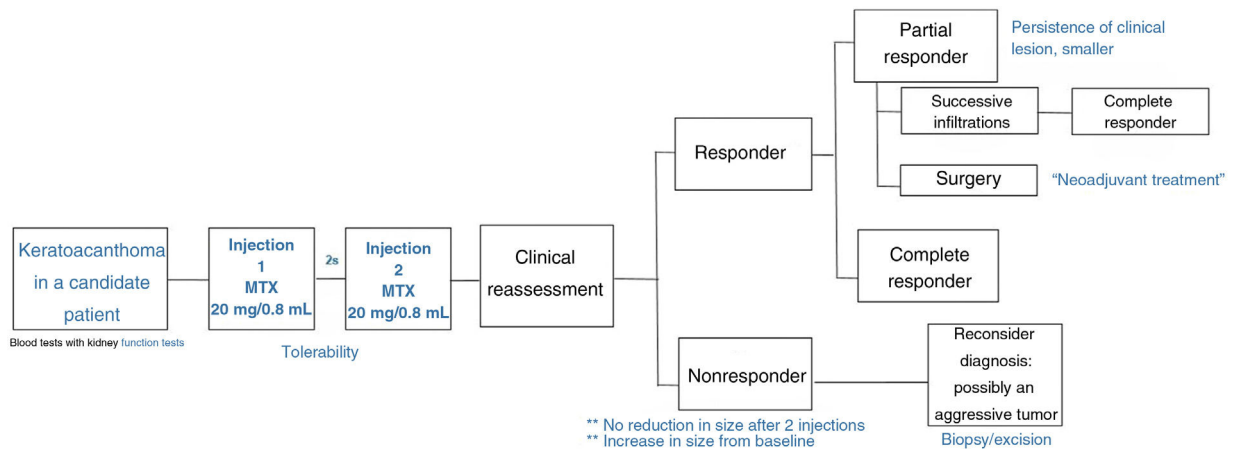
Keratoacanthoma in a candidate patient

Blood tests with kidney function tests

Injection 1 MTX 20 mg/0.8 mL

2s

Injection 2 MTX 20 mg/0.8 mL

Tolerability

Clinical reassessment

Responder

Partial responder

Persistence of clinical lesion, smaller

Successive infiltrations

Complete responder

Surgery

"Neoadjuvant treatment"

Complete responder

Nonresponder

** No reduction in size after 2 injections
** Increase in size from baseline

Reconsider diagnosis: possibly an aggressive tumor

Biopsy/excision